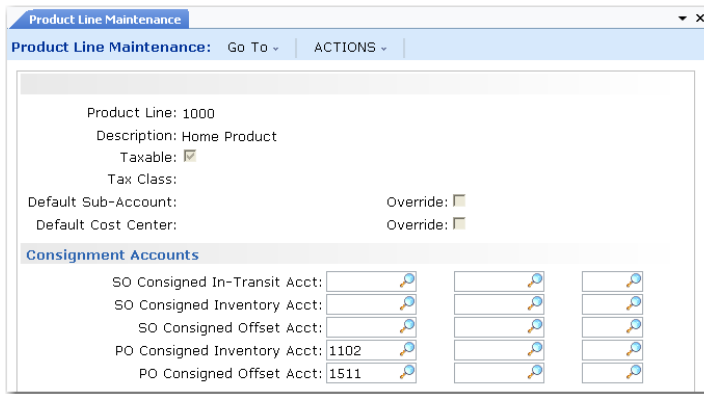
Product Line Maintenance

Product Line Maintenance: Go To ⌄ ACTIONS ⌄

Product Line: 1000
Description: Home Product
Taxable:
Tax Class:
Default Sub-Account: Override:
Default Cost Center: Override:

Consignment Accounts

SO Consigned In-Transit Acct:
SO Consigned Inventory Acct:
SO Consigned Offset Acct:
PO Consigned Inventory Acct: 1102
PO Consigned Offset Acct: 1511